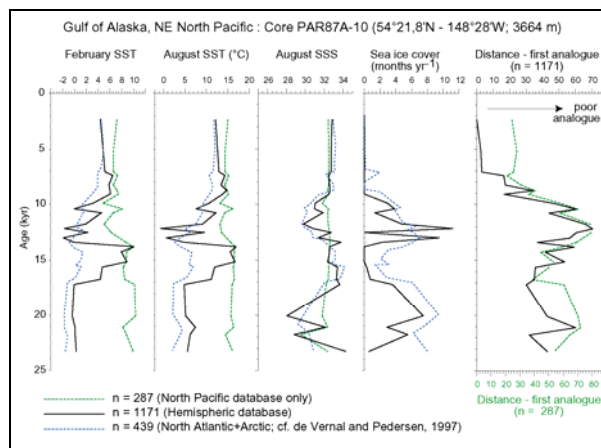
Gulf of Alaska, NE North Pacific : Core PAR87A-10 (54°21,8'N - 148°28'W; 3664 m)

February SST

August SST (°C)

August SSS

Sea ice cover (months yr$^{-1}$)

Distance - first analogue (n = 1171)

-2 0 2 4 6 8 10

0 5 10 15 20

26 28 30 32 34

0 2 4 6 8 10 12

0 10 20 30 40 50 60 70

poor analogue

0

5

10

15

20

25

Age (kyr)

0 10 20 30 40 50 60 70 80

Distance - first analogue (n = 287)

n = 287 (North Pacific database only)

n = 1171 (Hemispheric database)

n = 439 (North Atlantic+Arctic; cf. de Vernal and Pedersen, 1997)